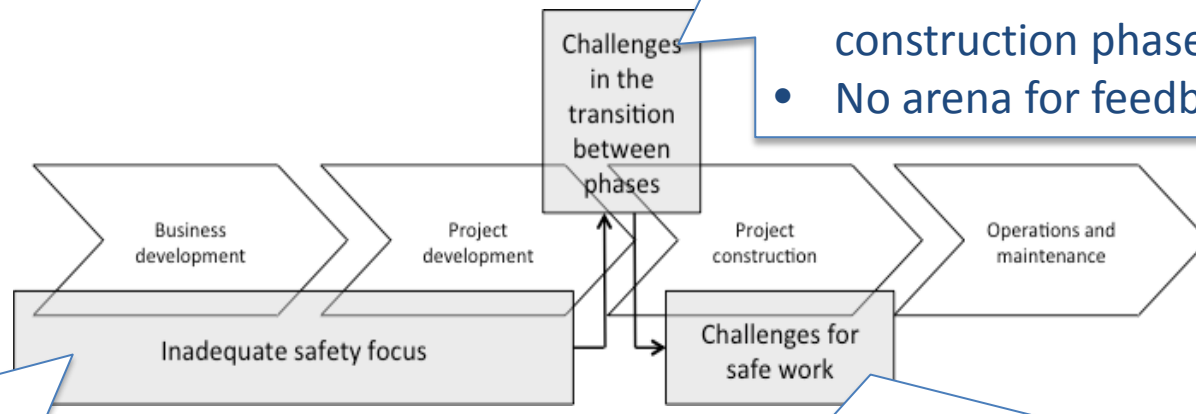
construction phase
• No arena for feedb

Challenges in the transition between phases

Business development

Project development

Project construction

Operations and maintenance

Inadequate safety focus

Challenges for safe work